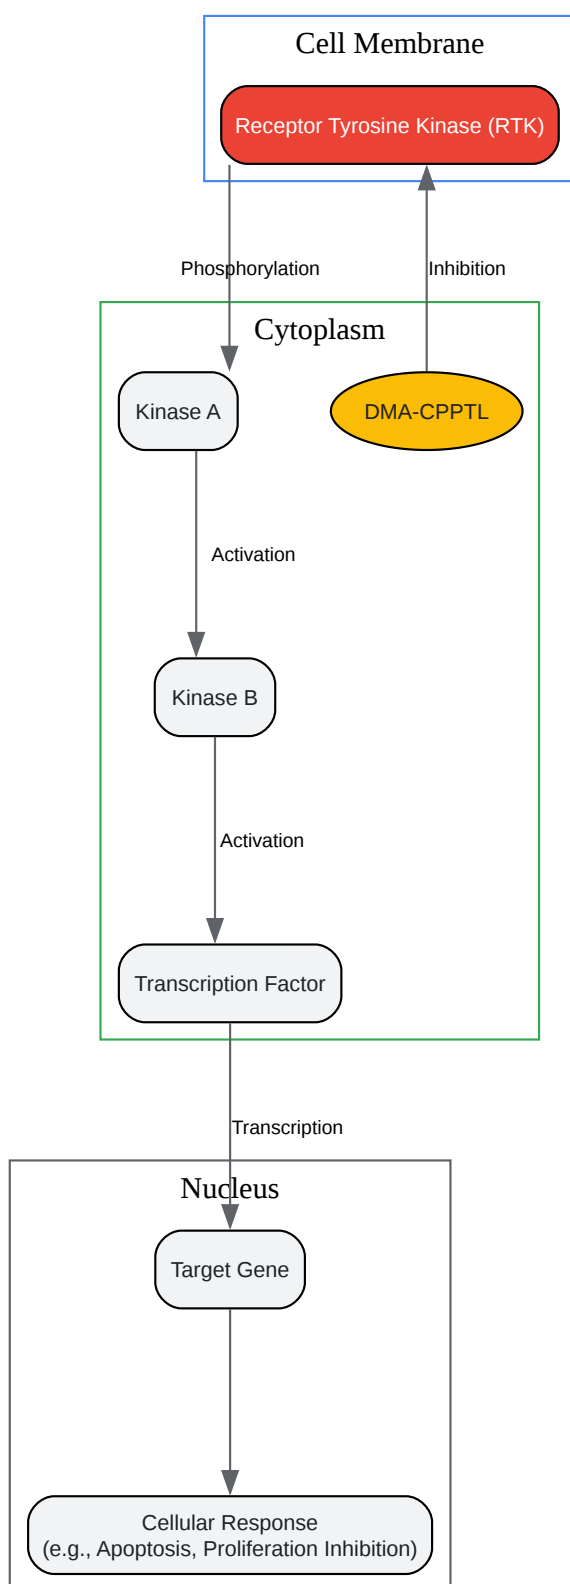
Cell Membrane

Receptor Tyrosine Kinase (RTK)

Phosphorylation

Inhibition

Cytoplasm

Kinase A

DMA-CPPTL

Activation

Kinase B

Activation

Transcription Factor

Transcription

Nucleus

Target Gene

Cellular Response
(e.g., Apoptosis, Proliferation Inhibition)